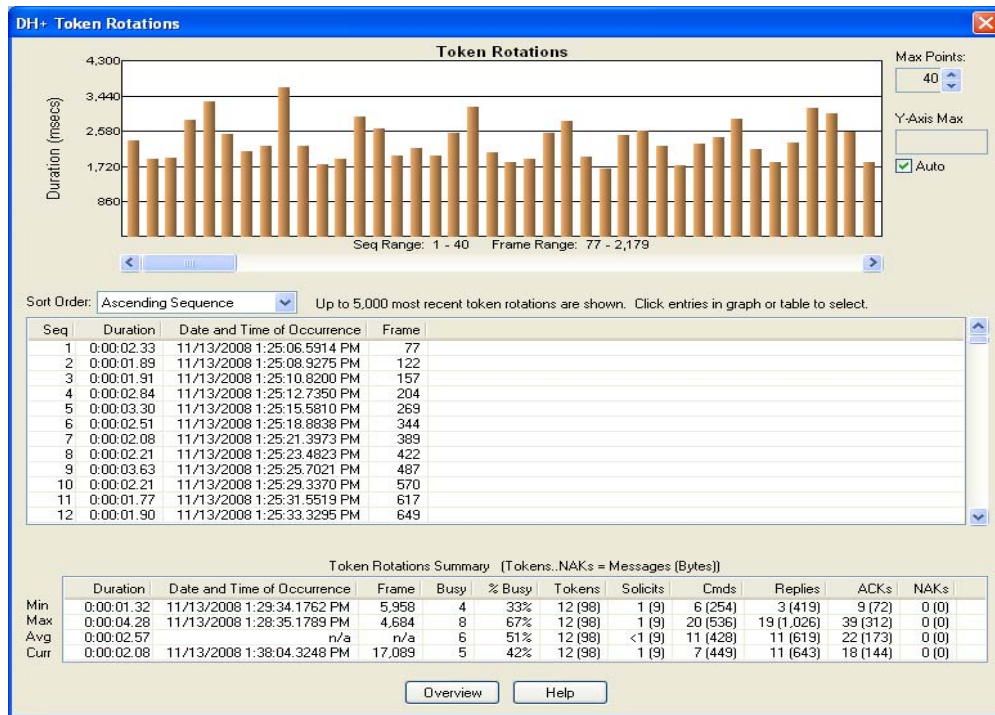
DH+ Token Rotations

Token Rotations

4,300
3,440
2,580
1,720
860

Duration (msecs)

Seq Range: 1 - 40 Frame Range: 77 - 2,179

Max Points:
40

Y-Axis Max

Auto

Sort Order: Ascending Sequence

Up to 5,000 most recent token rotations are shown. Click entries in graph or table to select.

| Seq | Duration | Date and Time of Occurrence | Frame |
|---|---|---|---|
| 1 | 0:00:02.33 | 11/13/2008 1:25:06.5914 PM | 77 |
| 2 | 0:00:01.89 | 11/13/2008 1:25:08.9275 PM | 122 |
| 3 | 0:00:01.91 | 11/13/2008 1:25:10.8200 PM | 157 |
| 4 | 0:00:02.84 | 11/13/2008 1:25:12.7350 PM | 204 |
| 5 | 0:00:03.30 | 11/13/2008 1:25:15.5810 PM | 269 |
| 6 | 0:00:02.51 | 11/13/2008 1:25:18.8838 PM | 344 |
| 7 | 0:00:02.08 | 11/13/2008 1:25:21.3973 PM | 389 |
| 8 | 0:00:02.21 | 11/13/2008 1:25:23.4823 PM | 422 |
| 9 | 0:00:03.63 | 11/13/2008 1:25:25.7021 PM | 487 |
| 10 | 0:00:02.21 | 11/13/2008 1:25:29.3370 PM | 570 |
| 11 | 0:00:01.77 | 11/13/2008 1:25:31.5519 PM | 617 |
| 12 | 0:00:01.90 | 11/13/2008 1:25:33.3295 PM | 649 |

Token Rotations Summary (Tokens..NAKs = Messages (Bytes))

| | Duration | Date and Time of Occurrence | Frame | Busy | % Busy | Tokens | Solicits | Cmds | Replies | ACKs | NAKs |
|---|---|---|---|---|---|---|---|---|---|---|---|
| Min | 0:00:01.32 | 11/13/2008 1:29:34.1762 PM | 5,958 | 4 | 33% | 12 (98) | 1 (9) | 6 (254) | 3 (419) | 9 (72) | 0 (0) |
| Max | 0:00:04.28 | 11/13/2008 1:28:35.1789 PM | 4,684 | 8 | 67% | 12 (98) | 1 (9) | 20 (536) | 19 (1,026) | 39 (312) | 0 (0) |
| Avg | 0:00:02.57 | n/a | n/a | 6 | 51% | 12 (98) | <1 (9) | 11 (428) | 11 (619) | 22 (173) | 0 (0) |
| Curr | 0:00:02.08 | 11/13/2008 1:38:04.3248 PM | 17,089 | 5 | 42% | 12 (98) | 1 (9) | 7 (449) | 11 (643) | 18 (144) | 0 (0) |

Overview Help